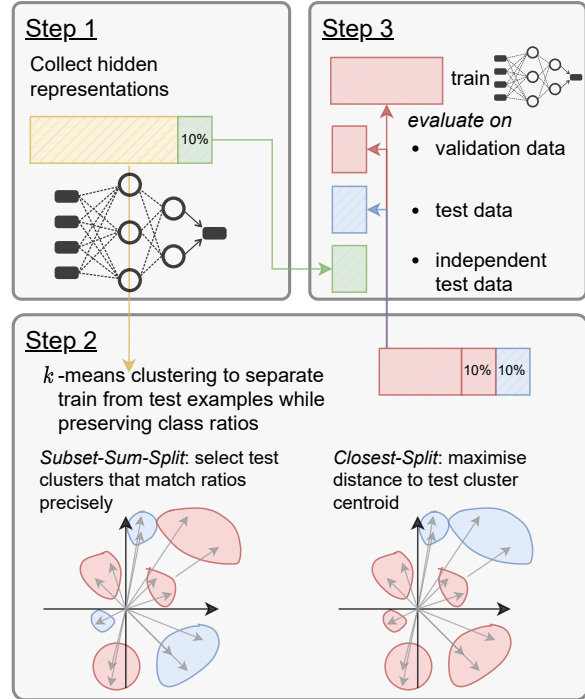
Step 1

Collect hidden representations

10%

Step 3

train

evaluate on

• validation data

• test data

• independent test data

Step 2

$k$-means clustering to separate train from test examples while preserving class ratios

10% 10%

Subset-Sum-Split: select test clusters that match ratios precisely

Closest-Split: maximise distance to test cluster centroid